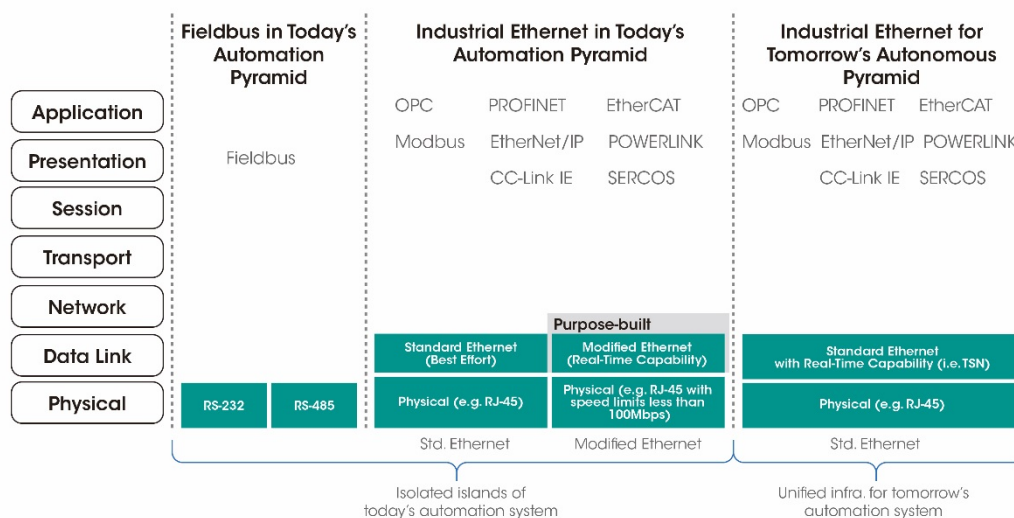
Fieldbus in Today's Automation Pyramid

Industrial Ethernet in Today's Automation Pyramid

Industrial Ethernet for Tomorrow's Autonomous Pyramid

Application

Presentation

Session

Transport

Network

Data Link

Physical

Fieldbus

OPC PROFINET EtherCAT

Modbus EtherNet/IP POWERLINK

CC-Link IE SERCOS

OPC PROFINET EtherCAT

Modbus EtherNet/IP POWERLINK

CC-Link IE SERCOS

Purpose-built

Standard Ethernet (Best Effort)

Modified Ethernet (Real-Time Capability)

Standard Ethernet with Real-Time Capability (i.e. TSN)

RS-232

RS-485

Physical (e.g. RJ-45)

Physical (e.g. RJ-45 with speed limits less than 100Mbps)

Physical (e.g. RJ-45)

Std. Ethernet

Modified Ethernet

Std. Ethernet

Isolated islands of today's automation system

Unified infra. for tomorrow's automation system